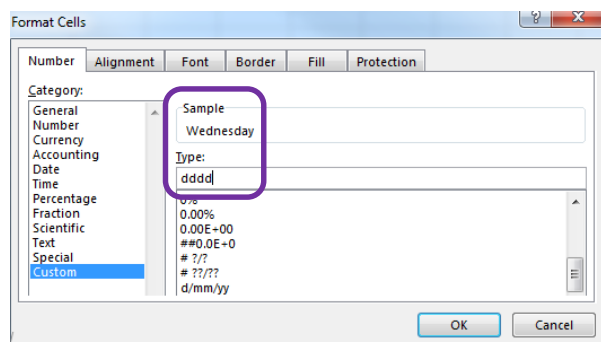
Format Cells

?

Number

Alignment

Font

Border

Fill

Protection

Category:

General
Number
Currency
Accounting
Date
Time
Percentage
Fraction
Scientific
Text
Special
Custom

Sample

Wednesday

Type:

dddd

0%
0.00%
0.00E+00
##0.0E+0
# ?/?
# ??/??
d/mm/yy

OK

Cancel